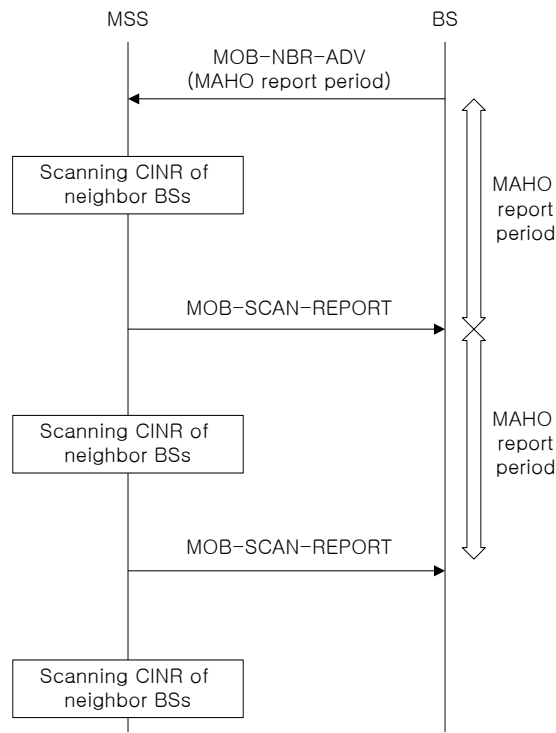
MSS

BS

MOB-NBR-ADV
(MAHO report period)

Scanning CINR of neighbor BSs

MAHO report period

MOB-SCAN-REPORT

Scanning CINR of neighbor BSs

MAHO report period

MOB-SCAN-REPORT

Scanning CINR of neighbor BSs